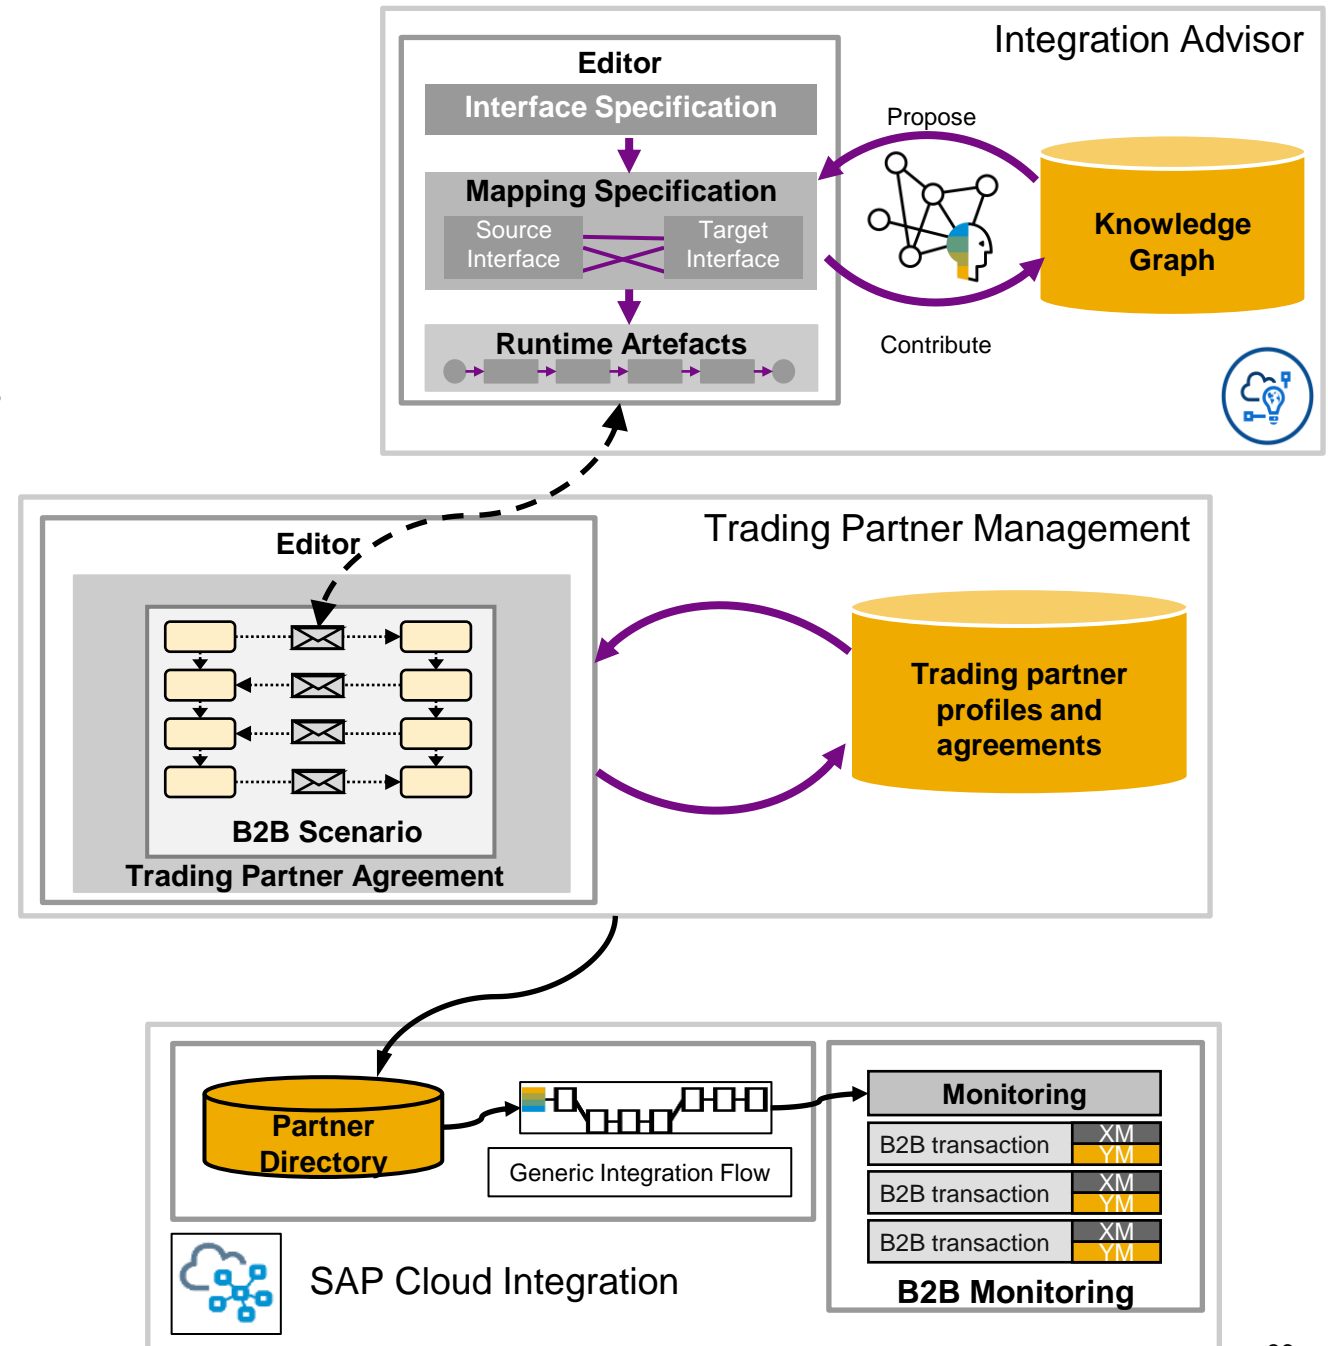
Integration Advisor

Editor

Interface Specification

Mapping Specification

Source Interface

Target Interface

Runtime Artefacts

Propose

Contribute

Knowledge Graph

Trading Partner Management

Editor

B2B Scenario

Trading Partner Agreement

Trading partner profiles and agreements

Partner Directory

Generic Integration Flow

Monitoring

B2B transaction XM YM

B2B transaction XM YM

B2B transaction XM YM

B2B Monitoring

SAP Cloud Integration